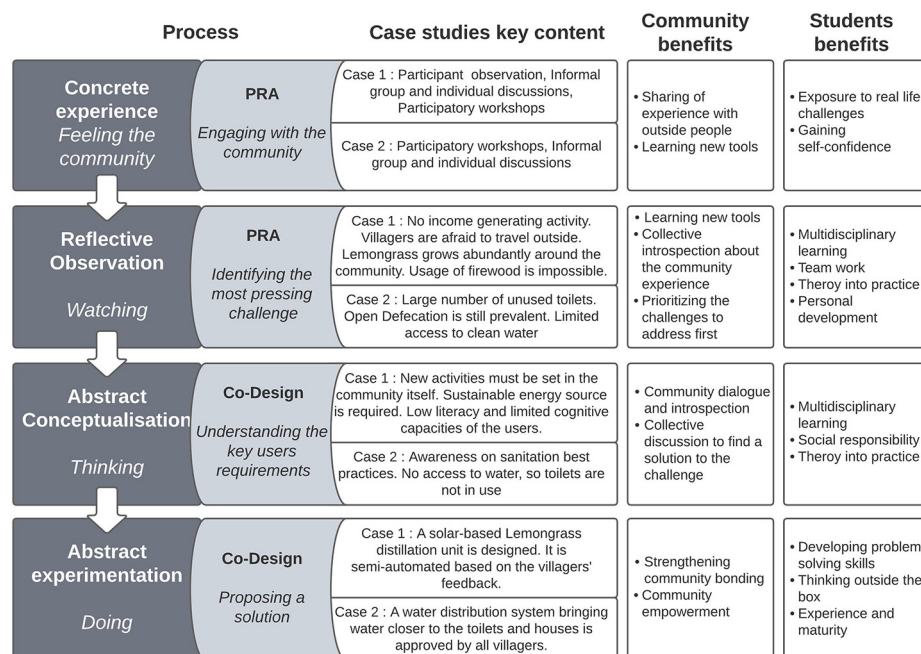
| Process | | Case studies key content | Community benefits | Students benefits |
|---|---|---|---|---|
| Concrete experience *Feeling the community* | PRA *Engaging with the community* | Case 1 : Participant observation, Informal group and individual discussions, Participatory workshops<br>Case 2 : Participatory workshops, Informal group and individual discussions | • Sharing of experience with outside people<br>• Learning new tools | • Exposure to real life challenges<br>• Gaining self-confidence |
| Reflective Observation *Watching* | PRA *Identifying the most pressing challenge* | Case 1 : No income generating activity. Villagers are afraid to travel outside. Lemongrass grows abundantly around the community. Usage of firewood is impossible.<br>Case 2 : Large number of unused toilets. Open Defecation is still prevalent. Limited access to clean water | • Learning new tools<br>• Collective introspection about the community experience<br>• Prioritizing the challenges to address first | • Multidisciplinary learning<br>• Team work<br>• Theroy into practice<br>• Personal development |
| Abstract Conceptualisation *Thinking* | Co-Design *Understanding the key users requirements* | Case 1 : New activities must be set in the community itself. Sustainable energy source is required. Low literacy and limited cognitive capacities of the users.<br>Case 2 : Awareness on sanitation best practices. No access to water, so toilets are not in use | • Community dialogue and introspection<br>• Collective discussion to find a solution to the challenge | • Multidisciplinary learning<br>• Social responsibility<br>• Theroy into practice |
| Abstract experimentation *Doing* | Co-Design *Proposing a solution* | Case 1 : A solar-based Lemongrass distillation unit is designed. It is semi-automated based on the villagers' feedback.<br>Case 2 : A water distribution system bringing water closer to the toilets and houses is approved by all villagers. | • Strengthening community bonding<br>• Community empowerment | • Developing problem solving skills<br>• Thinking outside the box<br>• Experience and maturity |